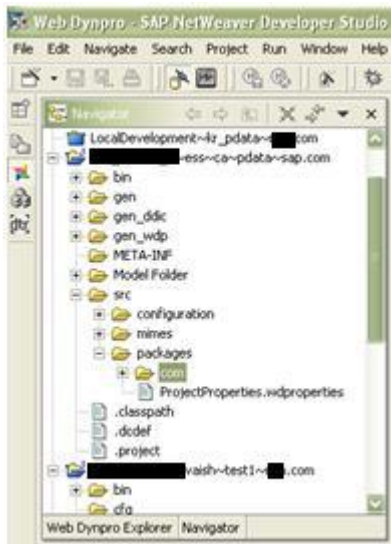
Web Dynpro - SAP NetWeaver Developer Studio

File Edit Navigate Search Project Run Window Help

Navigator

LocalDevelopment~4z_pdata~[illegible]com

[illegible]ess~ca~pdata~sap.com

bin

gen

gen_ddic

gen_wdp

META-INF

Model Folder

src

configuration

mimes

packages

com

ProjectProperties.wdproperties

.classpath

.dcdef

.project

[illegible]vaishv~test1~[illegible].com

bin

cfg

Web Dynpro Explorer Navigator